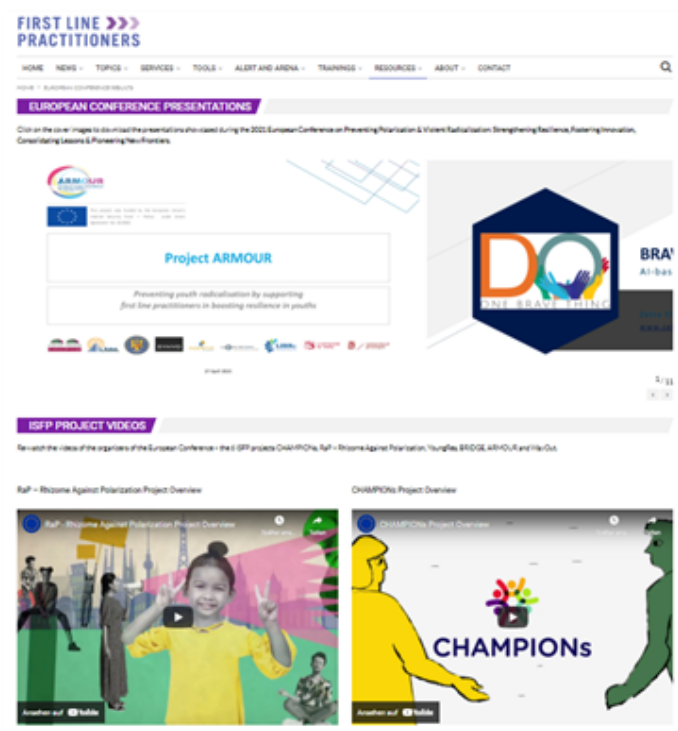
FIRST LINE PRACTITIONERS

HOME NEWS TOPICS SERVICES TOOLS ALERT AND ARENA TRAININGS RESOURCES ABOUT CONTACT

HOME > EUROPEAN CONFERENCE RESULTS

EUROPEAN CONFERENCE PRESENTATIONS

Click on the cover images to download the presentations showcased during the 2021 European Conference on Preventing Polarisation & Violent Radicalisation: Strengthening Resilience, Fostering Innovation, Consolidating Lessons & Pioneering New Frontiers.

ARMOUR

Project ARMOUR

Preventing youth radicalisation by supporting first line practitioners in boosting resilience in youths

DO

ONE BRAVE THING

BRA

AI-bas

1 / 11

ISFP PROJECT VIDEOS

Re-watch the videos of the organizers of the European Conference – the 6 ISFP projects CHAMPIONs, RaP – Rhizome Against Polarisation, YoungRes, BRIDGE, ARMOUR and Way Out.

RaP – Rhizome Against Polarization Project Overview

RaP - Rhizome Against Polarization Project Overview

Ansehen auf YouTube

CHAMPIONs Project Overview

CHAMPIONs Project Overview

CHAMPIONs

Ansehen auf YouTube